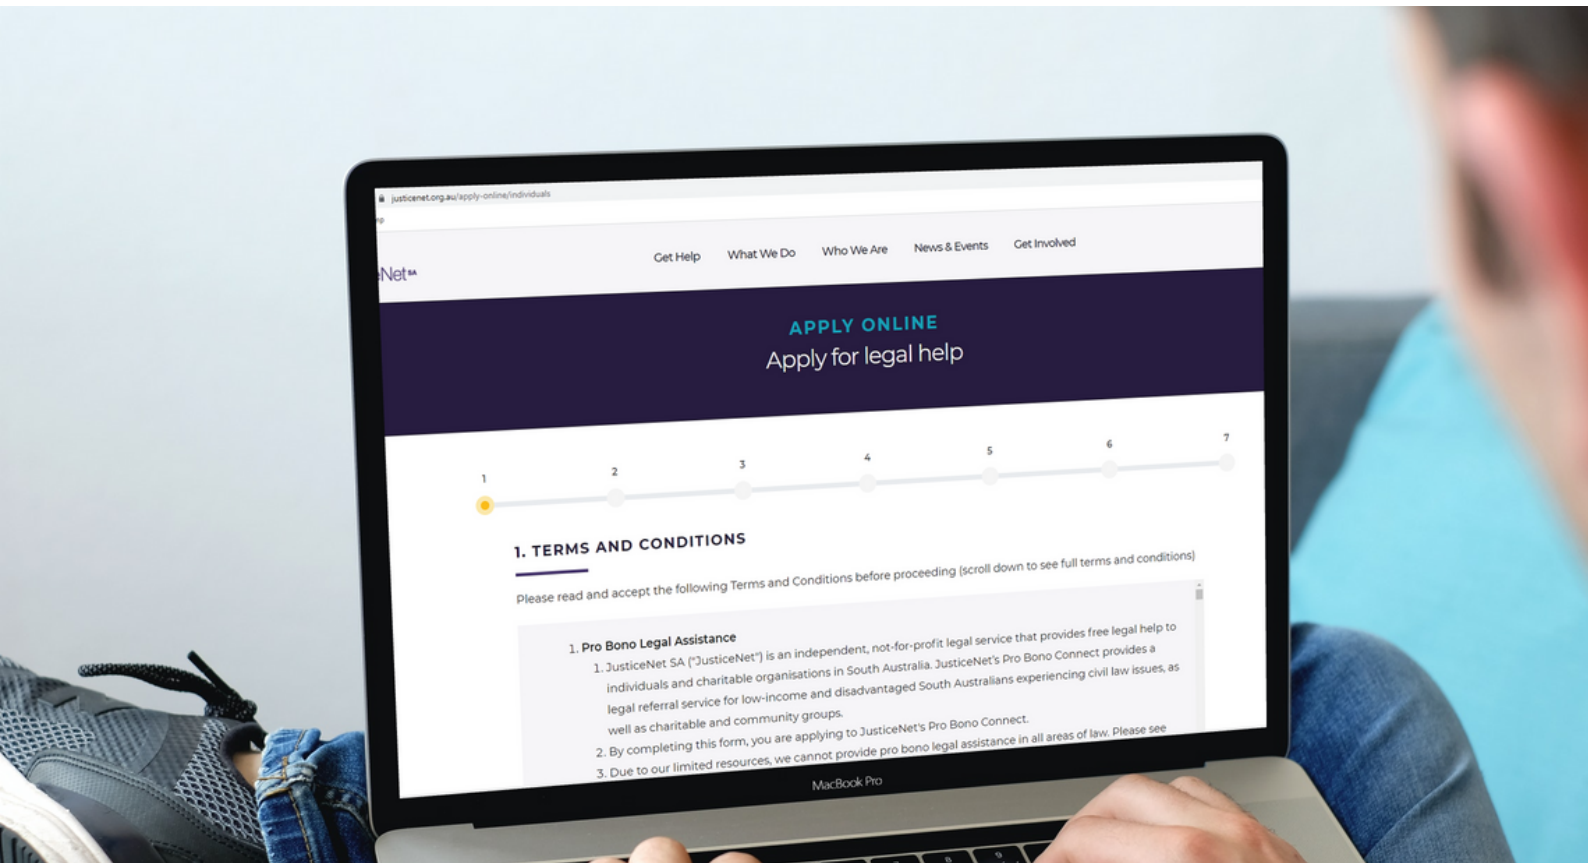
justicenet.org.au/apply-online/individuals

Net SA

Get Help What We Do Who We Are News & Events Get Involved

APPLY ONLINE
Apply for legal help

1 2 3 4 5 6 7

1. TERMS AND CONDITIONS

Please read and accept the following Terms and Conditions before proceeding (scroll down to see full terms and conditions)

1. Pro Bono Legal Assistance
1. JusticeNet SA ("JusticeNet") is an independent, not-for-profit legal service that provides free legal help to individuals and charitable organisations in South Australia. JusticeNet's Pro Bono Connect provides a legal referral service for low-income and disadvantaged South Australians experiencing civil law issues, as well as charitable and community groups.
2. By completing this form, you are applying to JusticeNet's Pro Bono Connect.
3. Due to our limited resources, we cannot provide pro bono legal assistance in all areas of law. Please see

MacBook Pro